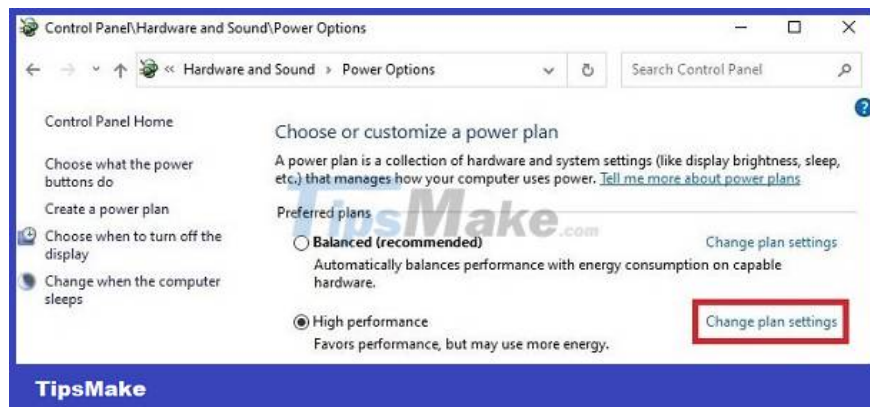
Control Panel\Hardware and Sound\Power Options

« Hardware and Sound › Power Options

Search Control Panel

Control Panel Home

Choose what the power buttons do

Create a power plan

Choose when to turn off the display

Change when the computer sleeps

Choose or customize a power plan

A power plan is a collection of hardware and system settings (like display brightness, sleep, etc.) that manages how your computer uses power. Tell me more about power plans

Preferred plans

TipsMake.com

Balanced (recommended)

Change plan settings

Automatically balances performance with energy consumption on capable hardware.

High performance

Change plan settings

Favors performance, but may use more energy.

TipsMake